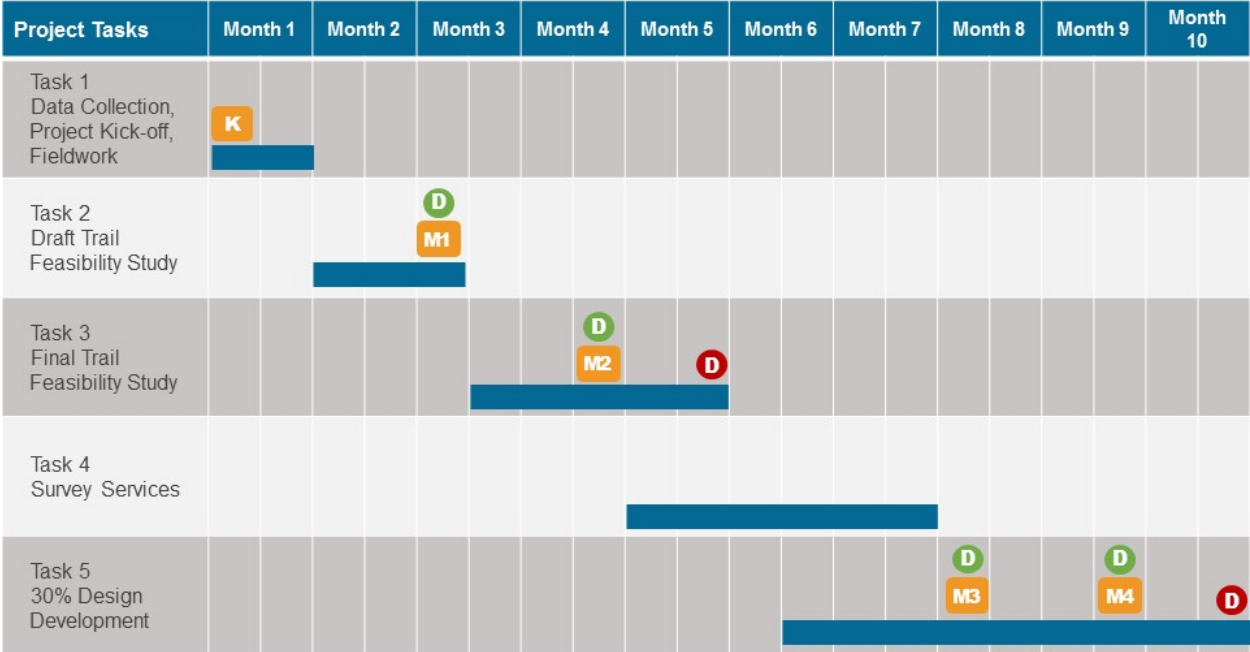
| Project Tasks | Month 1 | Month 2 | Month 3 | Month 4 | Month 5 | Month 6 | Month 7 | Month 8 | Month 9 | Month 10 |
|---|---|---|---|---|---|---|---|---|---|---|
| Task 1 Data Collection, Project Kick-off, Fieldwork | K | | | | | | | | | |
| Task 2 Draft Trail Feasibility Study | | | D M1 | | | | | | | |
| Task 3 Final Trail Feasibility Study | | | | D M2 | D | | | | | |
| Task 4 Survey Services | | | | | | | | | | |
| Task 5 30% Design Development | | | | | | | | D M3 | D M4 | D |